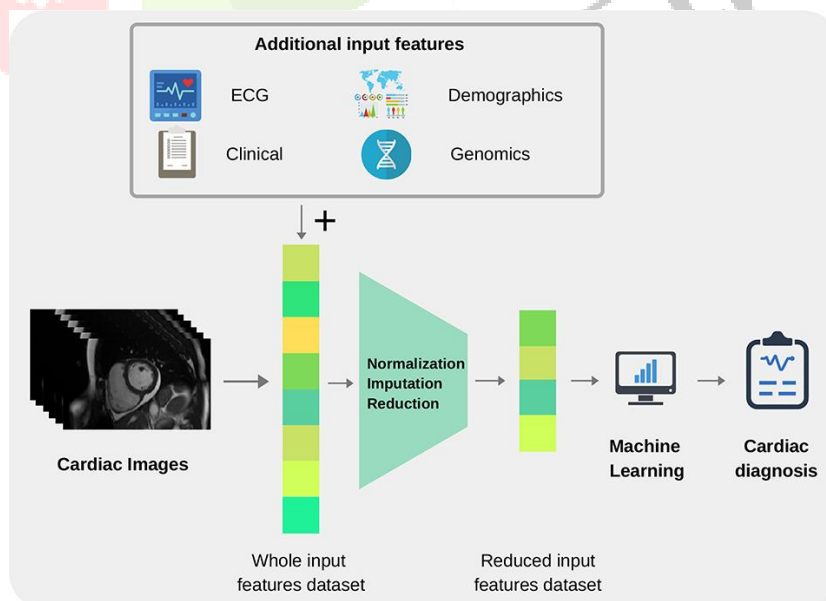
Additional input features

ECG

Demographics

Clinical

Genomics

+

Cardiac Images

Normalization
Imputation
Reduction

Machine Learning

Cardiac diagnosis

Whole input features dataset

Reduced input features dataset